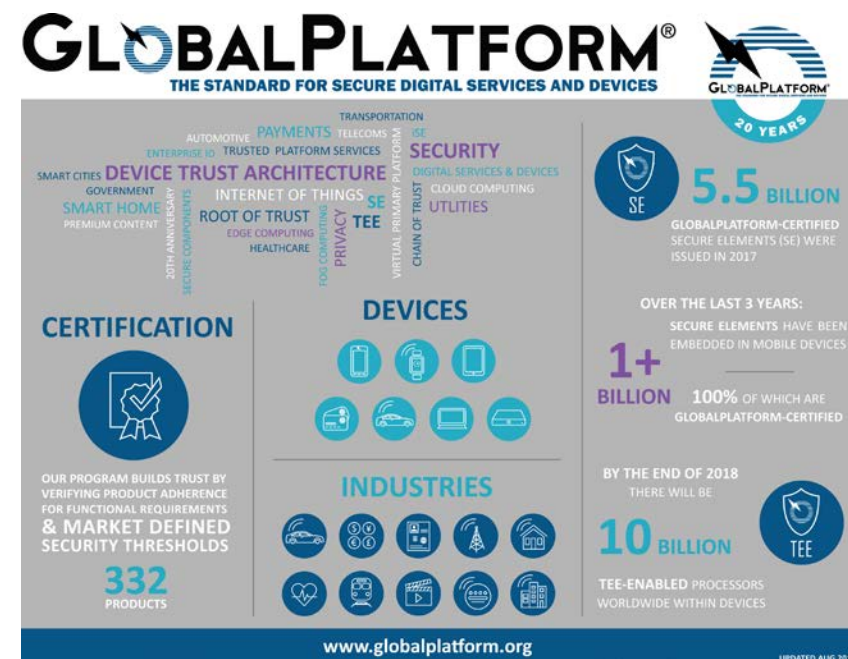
GLOBALPLATFORM®
THE STANDARD FOR SECURE DIGITAL SERVICES AND DEVICES

GLOBALPLATFORM
20 YEARS

TRANSPORTATION
AUTOMOTIVE PAYMENTS TELECOMS ISE
ENTERPRISE IO TRUSTED PLATFORM SERVICES SECURITY
SMART CITIES DEVICE TRUST ARCHITECTURE DIGITAL SERVICES & DEVICES
GOVERNMENT INTERNET OF THINGS SE CLOUD COMPUTING
SMART HOME ROOT OF TRUST TEE UTILITIES
PREMIUM CONTENT EDGE COMPUTING PRIVACY
HEALTHCARE
20TH ANNIVERSARY
SECURE COMPONENTS
FOG COMPUTING
VIRTUAL PRIMARY PLATFORM
CHAIN OF TRUST

SE
5.5 BILLION
GLOBALPLATFORM-CERTIFIED SECURE ELEMENTS (SE) WERE ISSUED IN 2017

CERTIFICATION

OUR PROGRAM BUILDS TRUST BY VERIFYING PRODUCT ADHERENCE FOR FUNCTIONAL REQUIREMENTS & MARKET DEFINED SECURITY THRESHOLDS
332
PRODUCTS

DEVICES

INDUSTRIES

OVER THE LAST 3 YEARS:
1+ BILLION
SECURE ELEMENTS HAVE BEEN EMBEDDED IN MOBILE DEVICES
100% OF WHICH ARE GLOBALPLATFORM-CERTIFIED

BY THE END OF 2018 THERE WILL BE
10 BILLION
TEE-ENABLED PROCESSORS WORLDWIDE WITHIN DEVICES
TEE

www.globalplatform.org
UPDATED AUG 20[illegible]